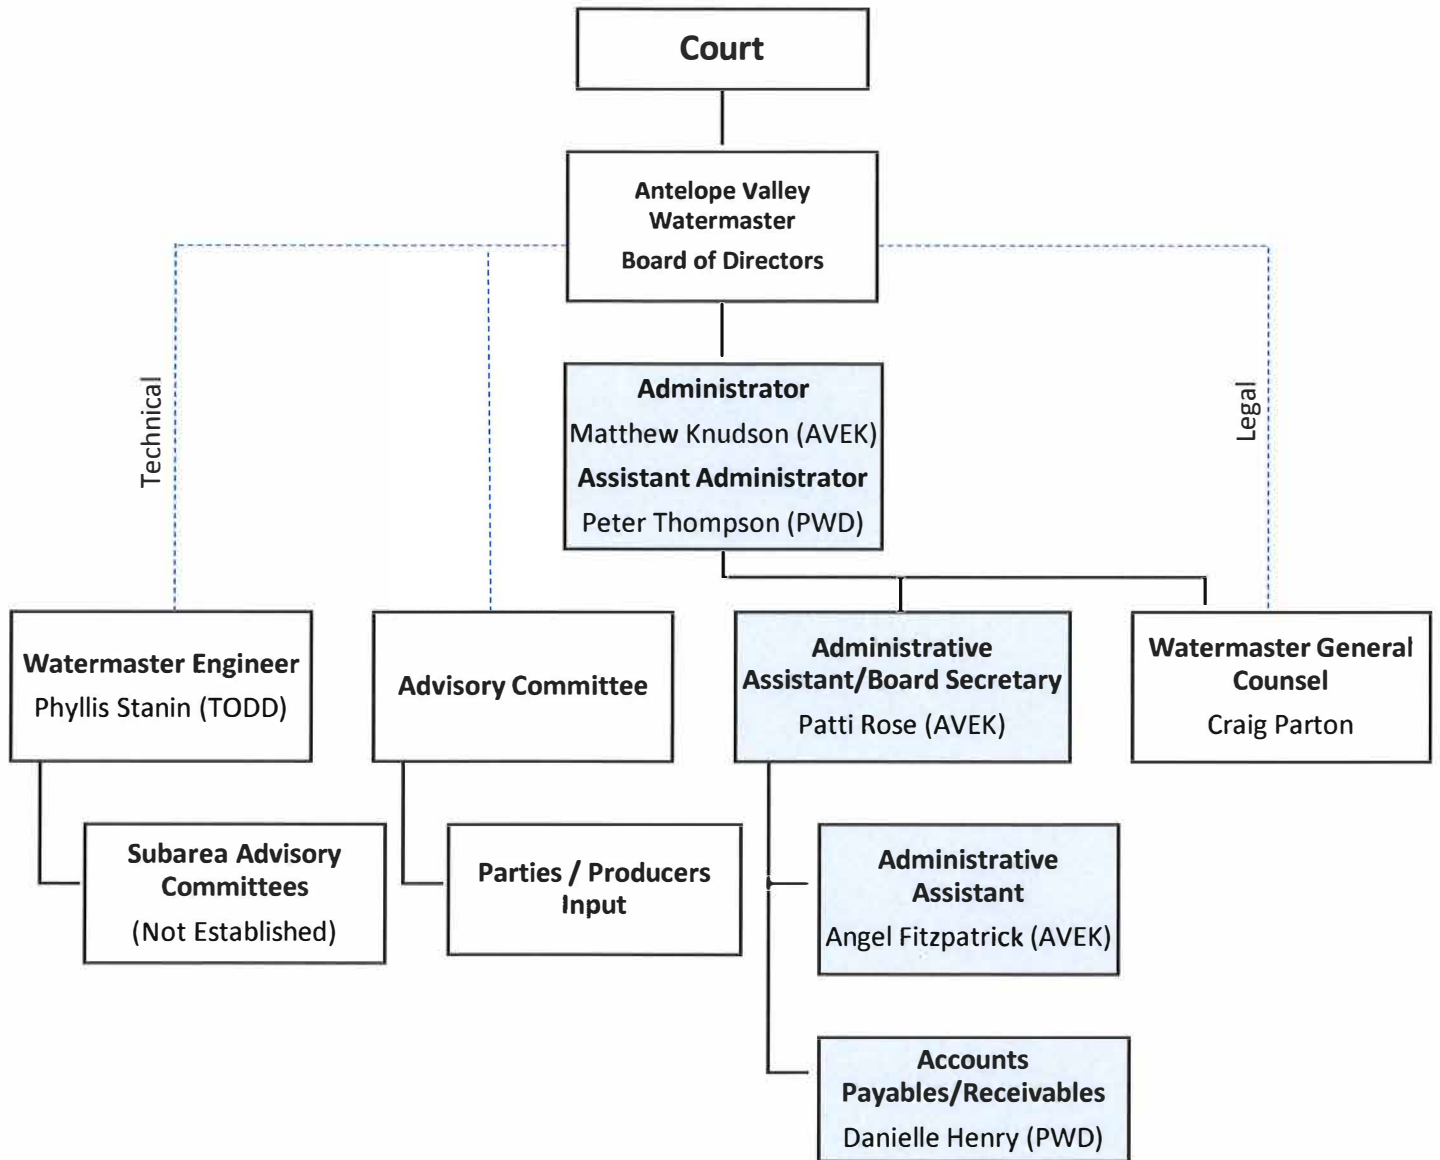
Court

Antelope Valley Watermaster

Board of Directors

Technical

Legal

Administrator

Matthew Knudson (AVEK)

Assistant Administrator

Peter Thompson (PWD)

Watermaster Engineer

Phyllis Stanin (TODD)

Advisory Committee

Administrative Assistant/Board Secretary

Patti Rose (AVEK)

Watermaster General Counsel

Craig Parton

Subarea Advisory Committees

(Not Established)

Parties / Producers Input

Administrative Assistant

Angel Fitzpatrick (AVEK)

Accounts Payables/Receivables

Danielle Henry (PWD)